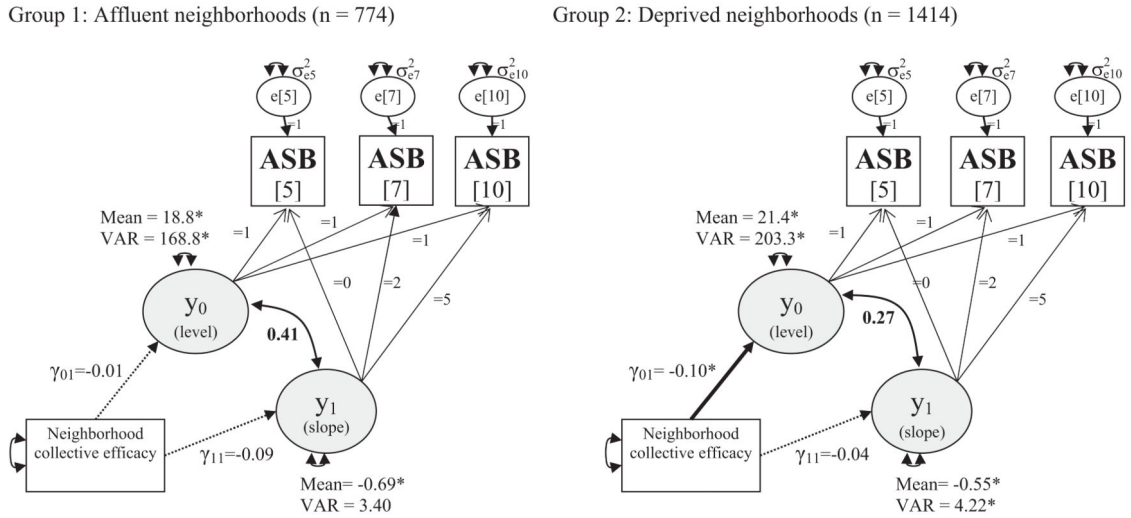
Group 1: Affluent neighborhoods (n = 774)

$\sigma^2_{e5}$ $\sigma^2_{e7}$ $\sigma^2_{e10}$

e[5] e[7] e[10]

=1 =1 =1

ASB [5] ASB [7] ASB [10]

Mean = 18.8*
VAR = 168.8*

=1 =1 =1

=0 =2 =5

$y_0$ (level)

0.41

$\gamma_{01}$=-0.01

$y_1$ (slope)

Neighborhood collective efficacy

$\gamma_{11}$=-0.09

Mean= -0.69*
VAR = 3.40

Group 2: Deprived neighborhoods (n = 1414)

$\sigma^2_{e5}$ $\sigma^2_{e7}$ $\sigma^2_{e10}$

e[5] e[7] e[10]

=1 =1 =1

ASB [5] ASB [7] ASB [10]

Mean = 21.4*
VAR = 203.3*

=1 =1 =1

=0 =2 =5

$y_0$ (level)

0.27

$\gamma_{01}$= -0.10*

$y_1$ (slope)

Neighborhood collective efficacy

$\gamma_{11}$=-0.04

Mean= -0.55*
VAR = 4.22*